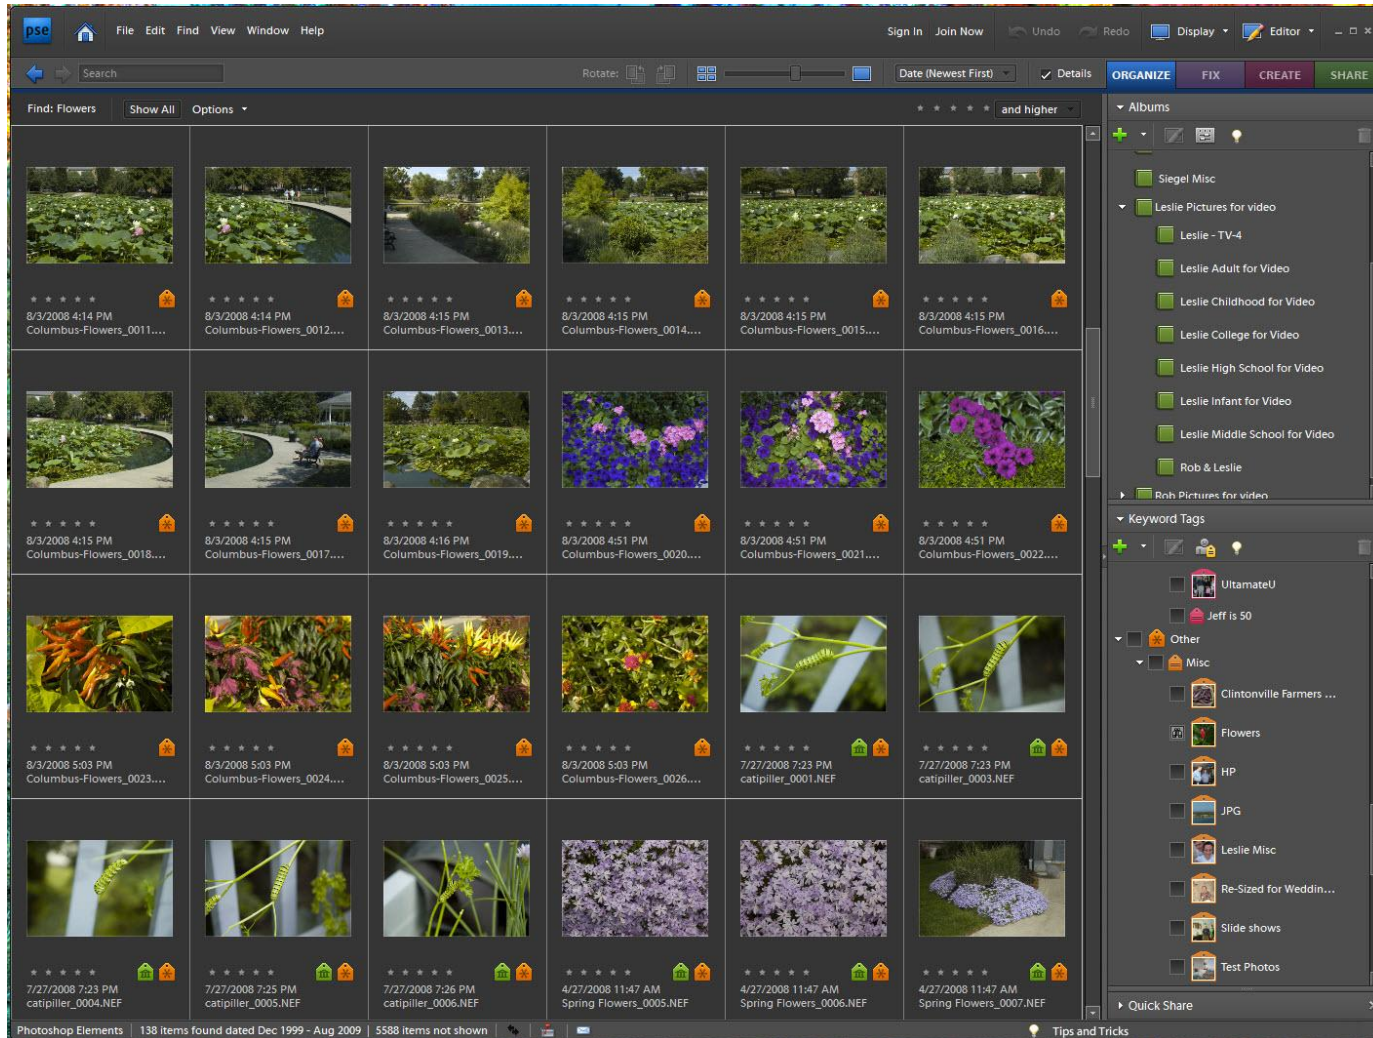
pse File Edit Find View Window Help Sign In Join Now Undo Redo Display Editor

Search Rotate: Date (Newest First) Details ORGANIZE FIX CREATE SHARE

Find: Flowers Show All Options ▾ and higher

8/3/2008 4:14 PM Columbus-Flowers_0011....
8/3/2008 4:14 PM Columbus-Flowers_0012....
8/3/2008 4:15 PM Columbus-Flowers_0013....
8/3/2008 4:15 PM Columbus-Flowers_0014....
8/3/2008 4:15 PM Columbus-Flowers_0015....
8/3/2008 4:15 PM Columbus-Flowers_0016....

8/3/2008 4:15 PM Columbus-Flowers_0018....
8/3/2008 4:15 PM Columbus-Flowers_0017....
8/3/2008 4:16 PM Columbus-Flowers_0019....
8/3/2008 4:51 PM Columbus-Flowers_0020....
8/3/2008 4:51 PM Columbus-Flowers_0021....
8/3/2008 4:51 PM Columbus-Flowers_0022....

8/3/2008 5:03 PM Columbus-Flowers_0023....
8/3/2008 5:03 PM Columbus-Flowers_0024....
8/3/2008 5:03 PM Columbus-Flowers_0025....
8/3/2008 5:03 PM Columbus-Flowers_0026....
7/27/2008 7:23 PM catipiller_0001.NEF
7/27/2008 7:23 PM catipiller_0003.NEF

7/27/2008 7:23 PM catipiller_0004.NEF
7/27/2008 7:25 PM catipiller_0005.NEF
7/27/2008 7:26 PM catipiller_0006.NEF
4/27/2008 11:47 AM Spring Flowers_0005.NEF
4/27/2008 11:47 AM Spring Flowers_0006.NEF
4/27/2008 11:47 AM Spring Flowers_0007.NEF

Albums
Siegel Misc
Leslie Pictures for video
Leslie - TV-4
Leslie Adult for Video
Leslie Childhood for Video
Leslie College for Video
Leslie High School for Video
Leslie Infant for Video
Leslie Middle School for Video
Rob & Leslie
Rob Pictures for video

Keyword Tags
UltamateU
Jeff is 50
Other
Misc
Clintonville Farmers ...
Flowers
HP
JPG
Leslie Misc
Re-Sized for Weddin...
Slide shows
Test Photos

Quick Share

Photoshop Elements | 138 items found dated Dec 1999 - Aug 2009 | 5588 items not shown
Tips and Tricks